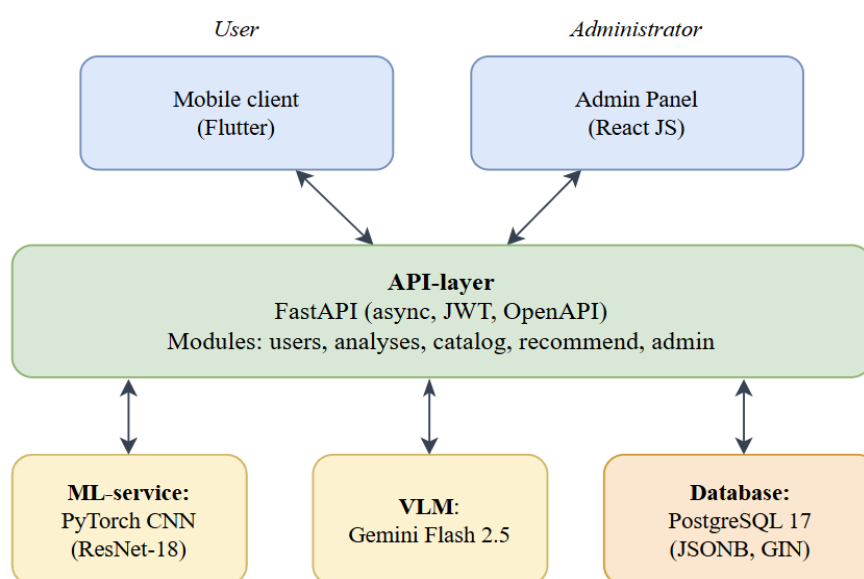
User

Administrator

Mobile client
(Flutter)

Admin Panel
(React JS)

API-layer
FastAPI (async, JWT, OpenAPI)
Modules: users, analyses, catalog, recommend, admin

ML-service:
PyTorch CNN
(ResNet-18)

VLM:
Gemini Flash 2.5

Database:
PostgreSQL 17
(JSONB, GIN)